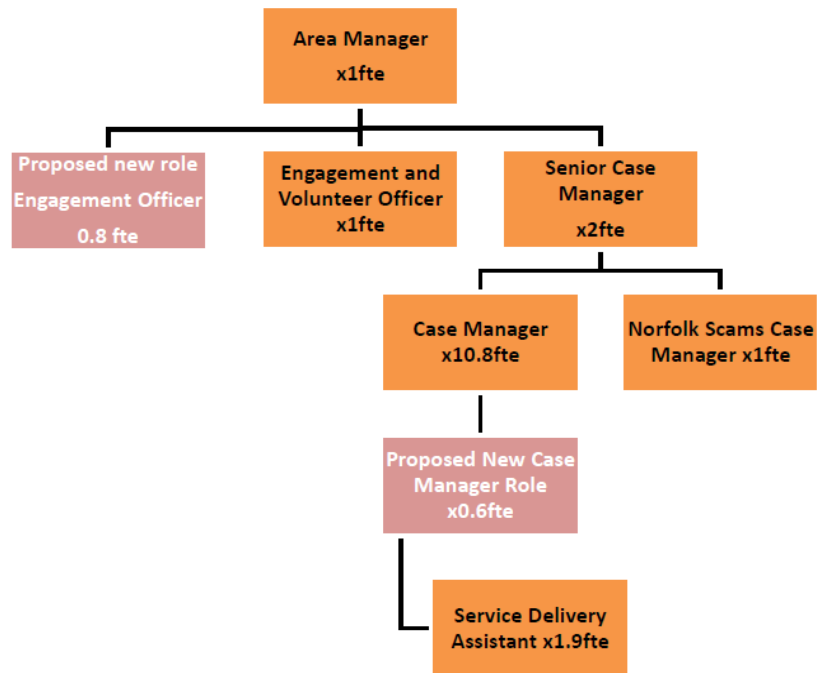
Area Manager
x1fte

Proposed new role
Engagement Officer
0.8 fte

Engagement and
Volunteer Officer
x1fte

Senior Case
Manager
x2fte

Case Manager
x10.8fte

Norfolk Scams Case
Manager x1fte

Proposed New Case
Manager Role
x0.6fte

Service Delivery
Assistant x1.9fte